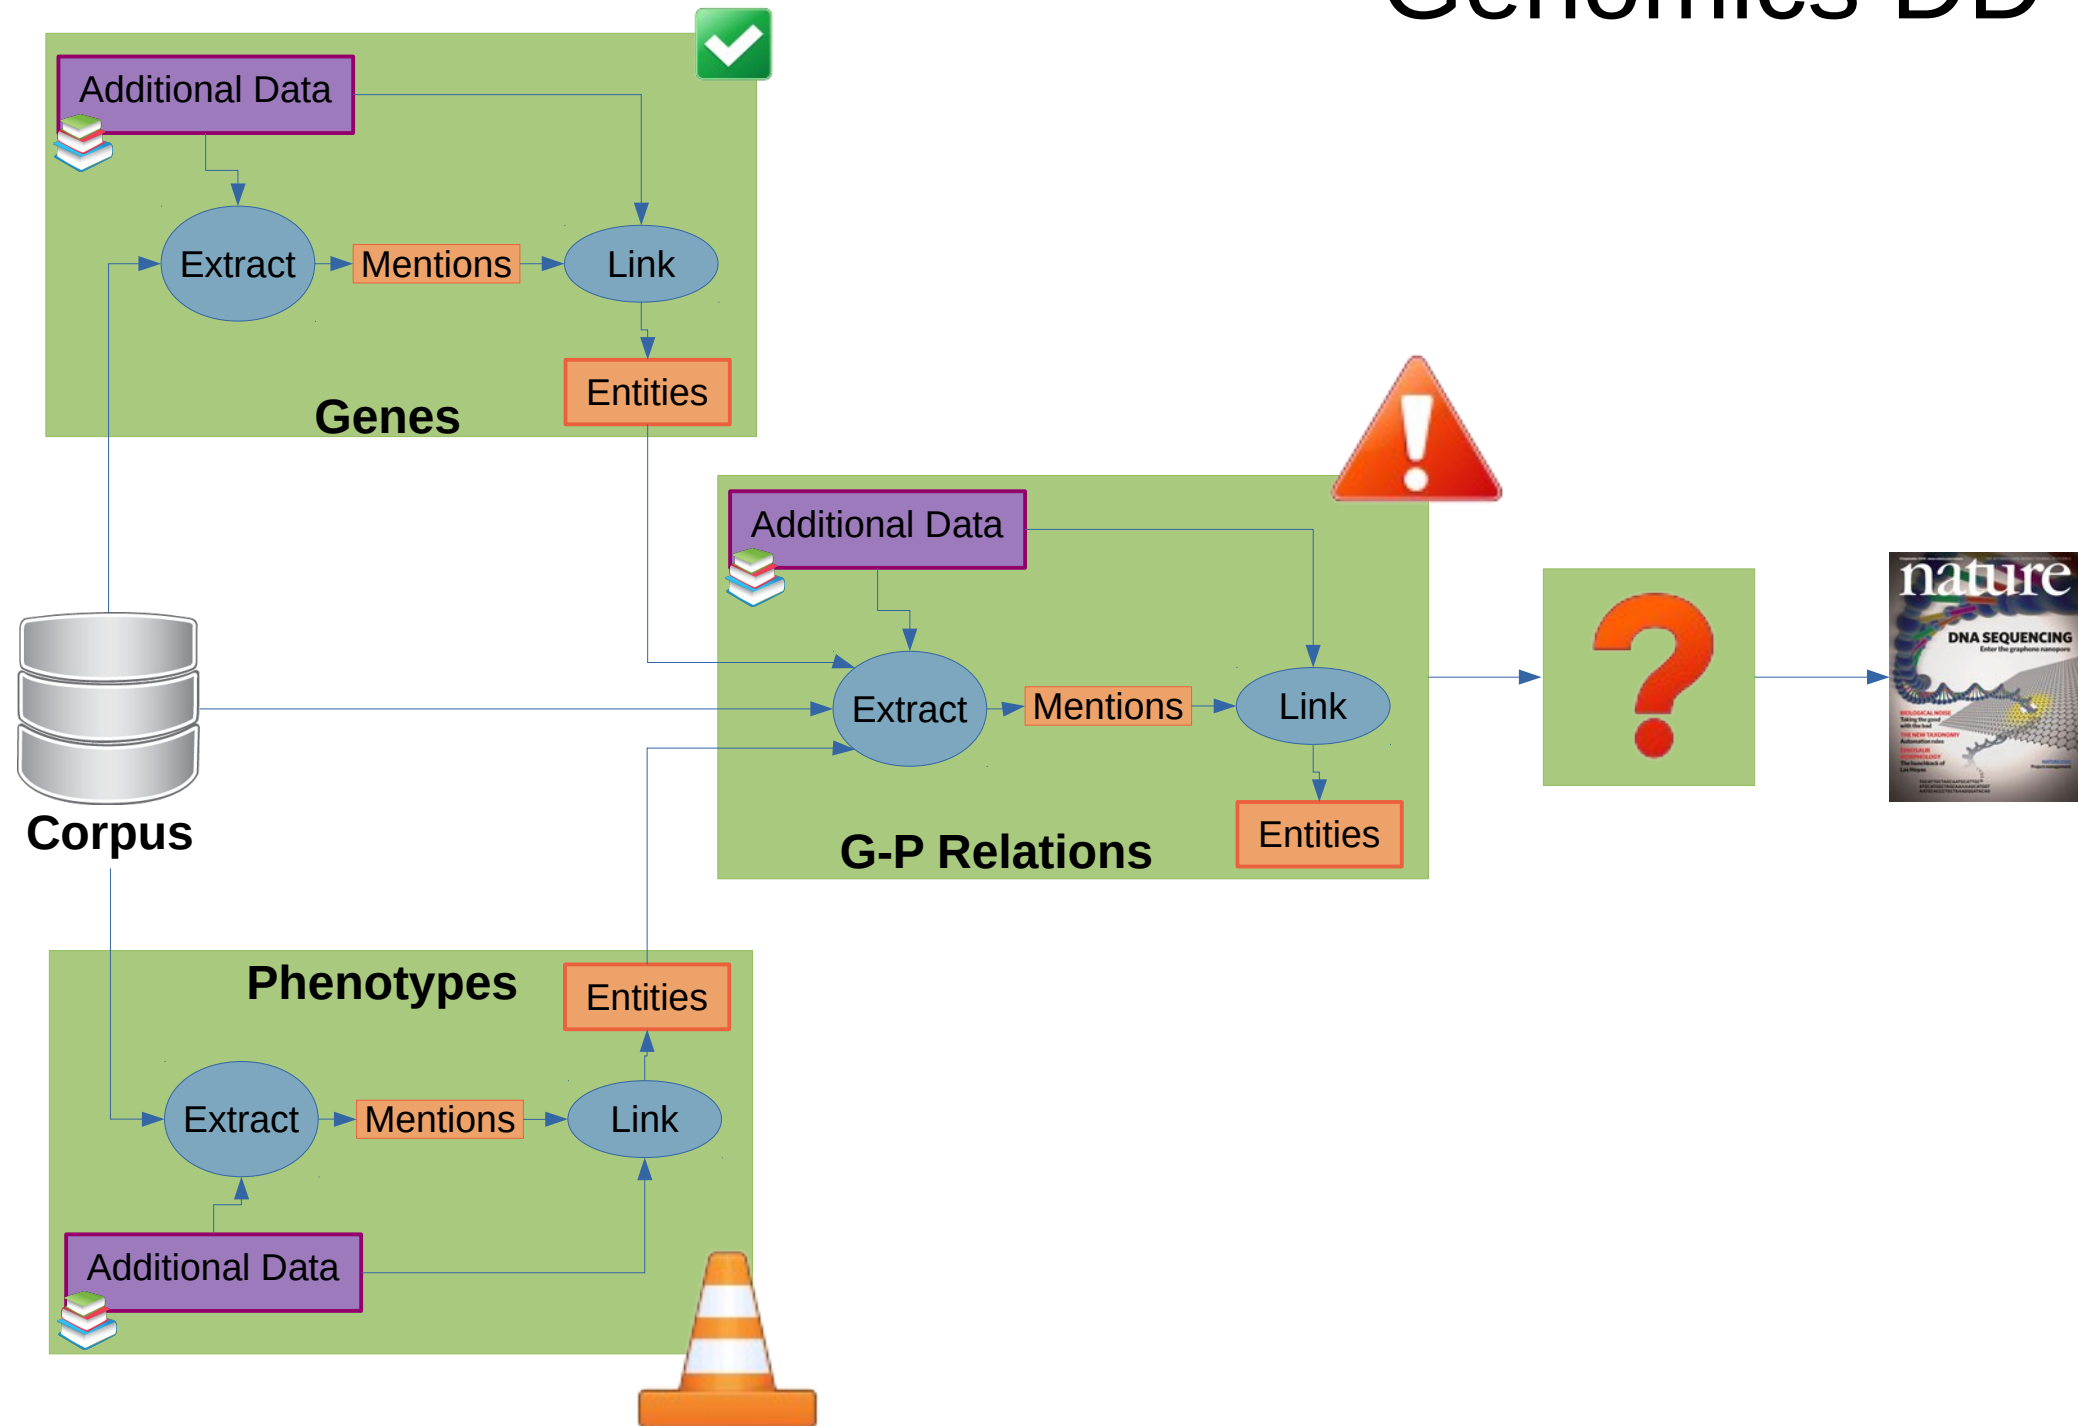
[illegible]

Additional Data

Extract

Mentions

Link

Entities

Genes

Additional Data

Extract

Mentions

Link

Entities

G-P Relations

Corpus

Phenotypes

Entities

Extract

Mentions

Link

Additional Data

nature

DNA SEQUENCING

Enter the graphene nanopore